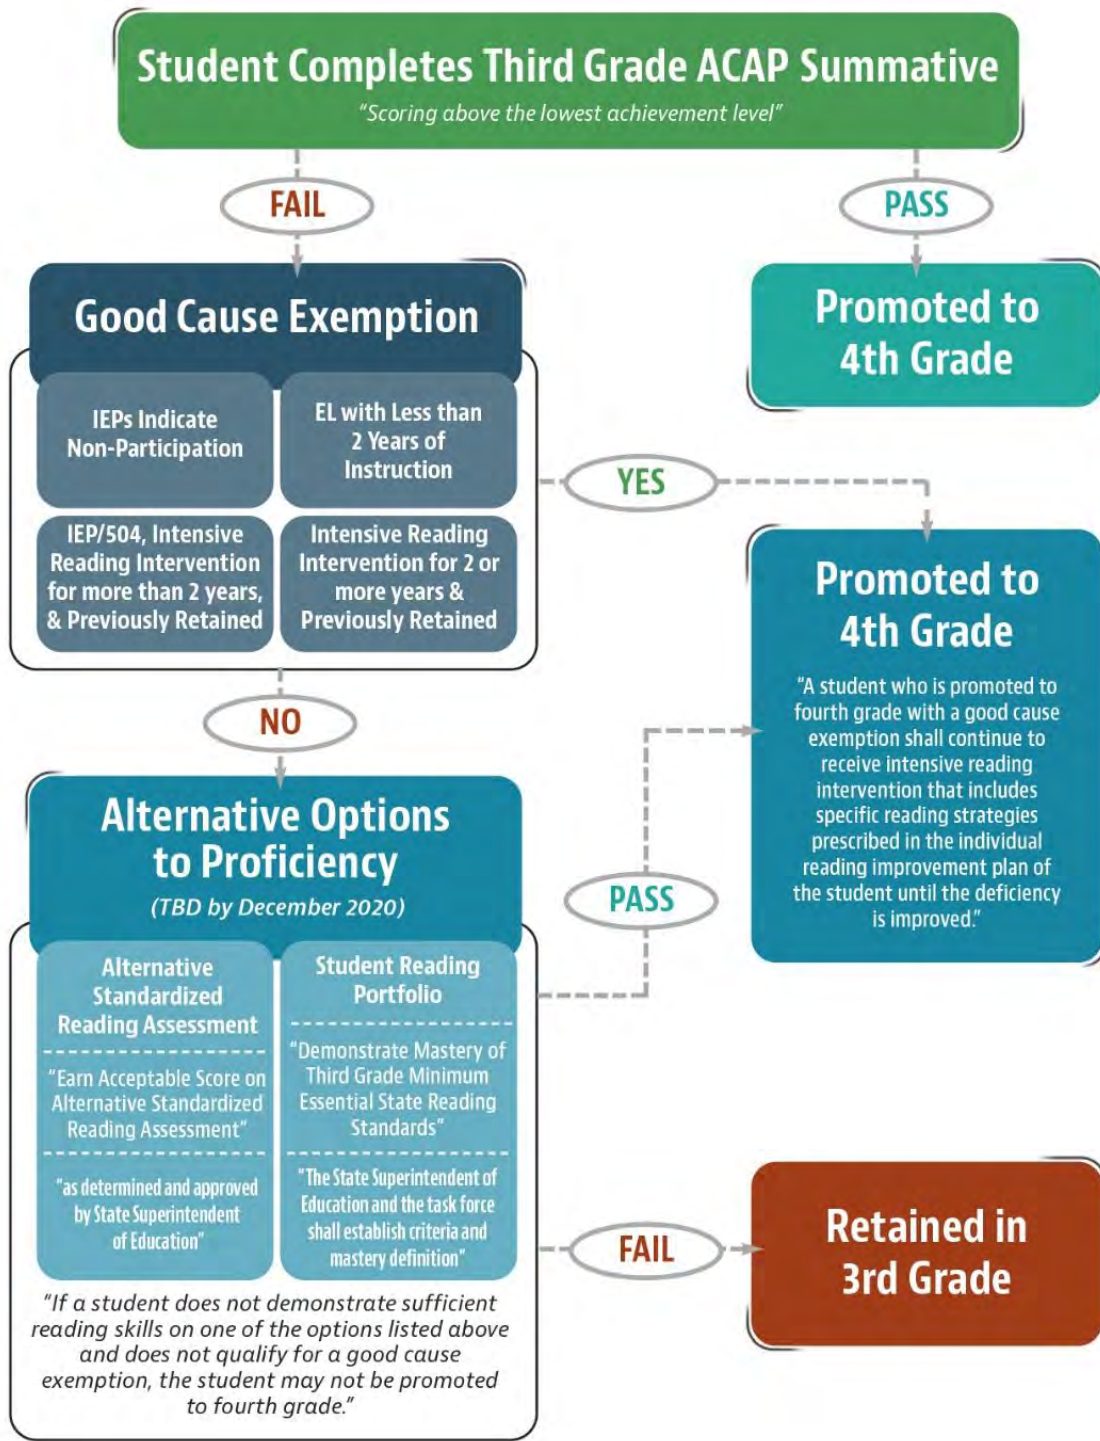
Student Completes Third Grade ACAP Summative
"Scoring above the lowest achievement level"

FAIL

PASS

Promoted to 4th Grade

Good Cause Exemption

IEPs Indicate Non-Participation

EL with Less than 2 Years of Instruction

IEP/504, Intensive Reading Intervention for more than 2 years, & Previously Retained

Intensive Reading Intervention for 2 or more years & Previously Retained

YES

Promoted to 4th Grade

"A student who is promoted to fourth grade with a good cause exemption shall continue to receive intensive reading intervention that includes specific reading strategies prescribed in the individual reading improvement plan of the student until the deficiency is improved."

NO

Alternative Options to Proficiency
(TBD by December 2020)

PASS

Alternative Standardized Reading Assessment

"Earn Acceptable Score on Alternative Standardized Reading Assessment"

"as determined and approved by State Superintendent of Education"

Student Reading Portfolio

"Demonstrate Mastery of Third Grade Minimum Essential State Reading Standards"

"The State Superintendent of Education and the task force shall establish criteria and mastery definition"

FAIL

Retained in 3rd Grade

"If a student does not demonstrate sufficient reading skills on one of the options listed above and does not qualify for a good cause exemption, the student may not be promoted to fourth grade."